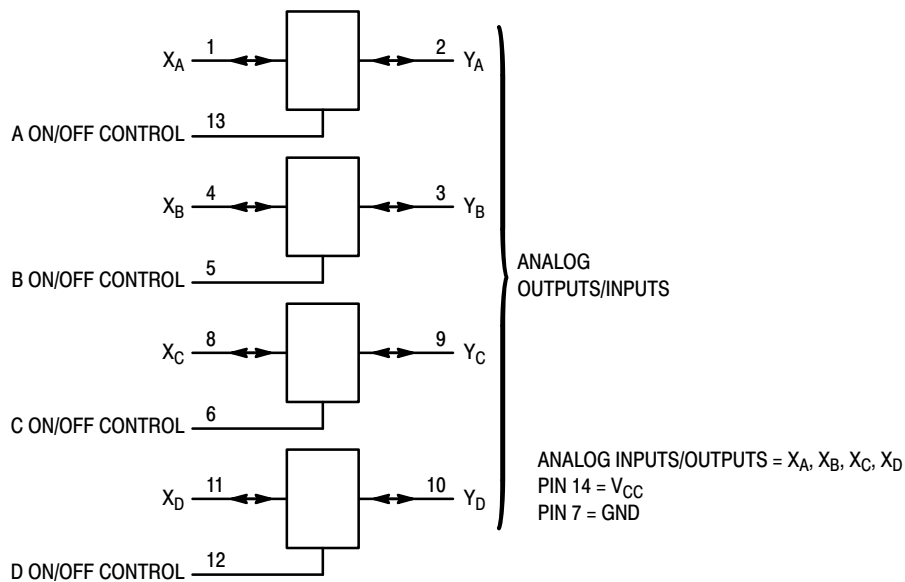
$X_A$ 1

2 $Y_A$

A ON/OFF CONTROL 13

$X_B$ 4

3 $Y_B$

B ON/OFF CONTROL 5

ANALOG OUTPUTS/INPUTS

$X_C$ 8

9 $Y_C$

C ON/OFF CONTROL 6

ANALOG INPUTS/OUTPUTS = $X_A$, $X_B$, $X_C$, $X_D$
PIN 14 = $V_{CC}$
PIN 7 = GND

$X_D$ 11

10 $Y_D$

D ON/OFF CONTROL 12